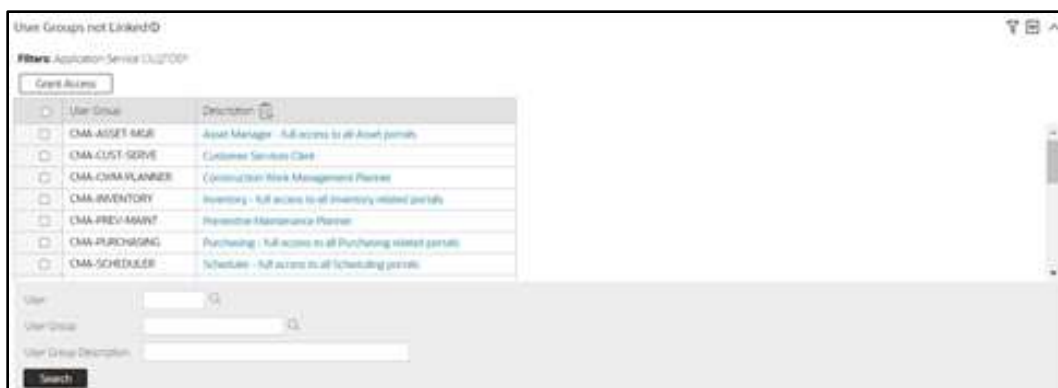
User Groups not Linked

Filters: Application Service CI-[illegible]

Grant Access

| | User Group | Description |
|---|---|---|
| ☐ | CMA-ASSET-MGR | Asset Manager - Full access to all Asset portals |
| ☐ | CMA-CUST-SERVE | Customer Services Clerk |
| ☐ | CMA-CWM-PLANNER | Construction Work Management Planner |
| ☐ | CMA-INVENTORY | Inventory - full access to all Inventory related portals |
| ☐ | CMA-PREV-MAINT | Preventive Maintenance Planner |
| ☐ | CMA-PURCHASING | Purchasing - full access to all Purchasing related portals |
| ☐ | CMA-SCHEDULER | Scheduler - full access to all Scheduling portals |

User

User Group

User Group Description

Search